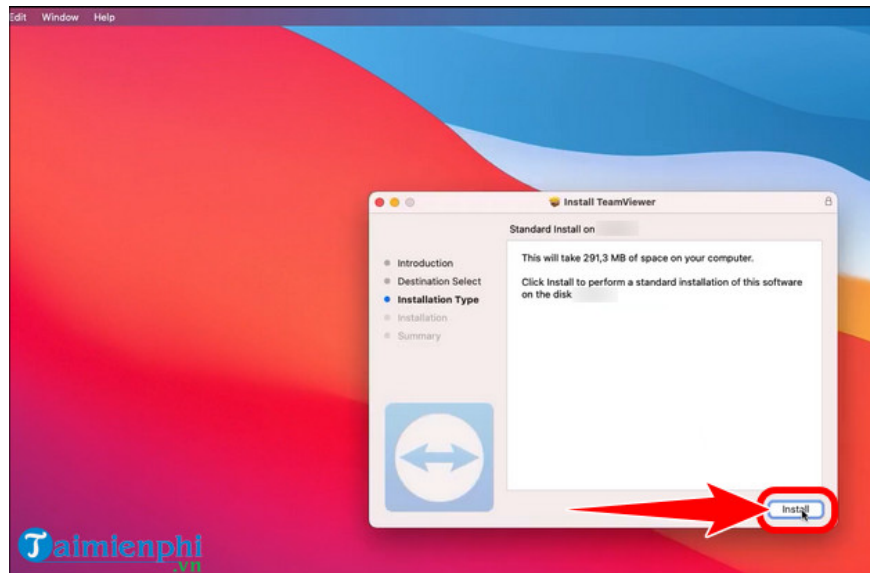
Edit Window Help

Install TeamViewer

Standard Install on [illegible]

Introduction
Destination Select
Installation Type
Installation
Summary

This will take 291,3 MB of space on your computer.

Click Install to perform a standard installation of this software on the disk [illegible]

Install

Taimienphi.vn